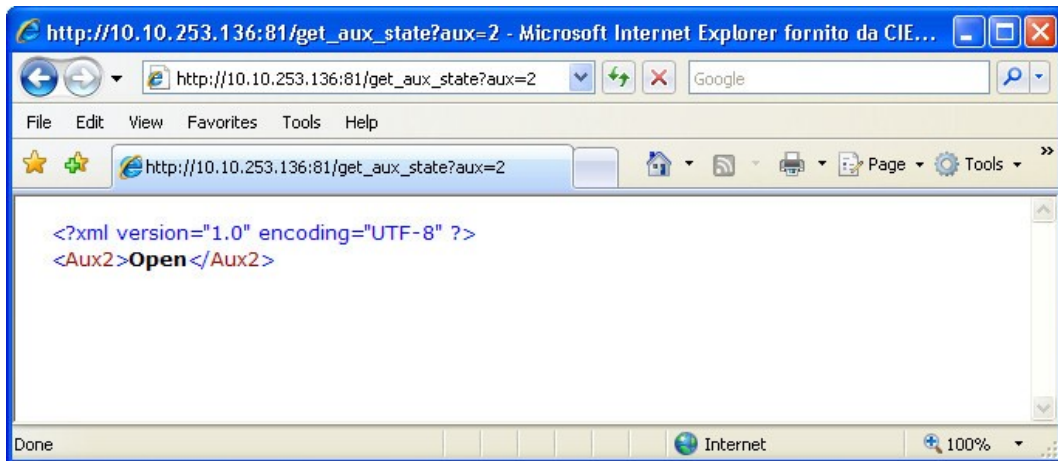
http://10.10.253.136:81/get_aux_state?aux=2 - Microsoft Internet Explorer fornito da CIE...

http://10.10.253.136:81/get_aux_state?aux=2

Google

File Edit View Favorites Tools Help

http://10.10.253.136:81/get_aux_state?aux=2

Page Tools

<?xml version="1.0" encoding="UTF-8" ?>
<Aux2>Open</Aux2>

Done

Internet

100%